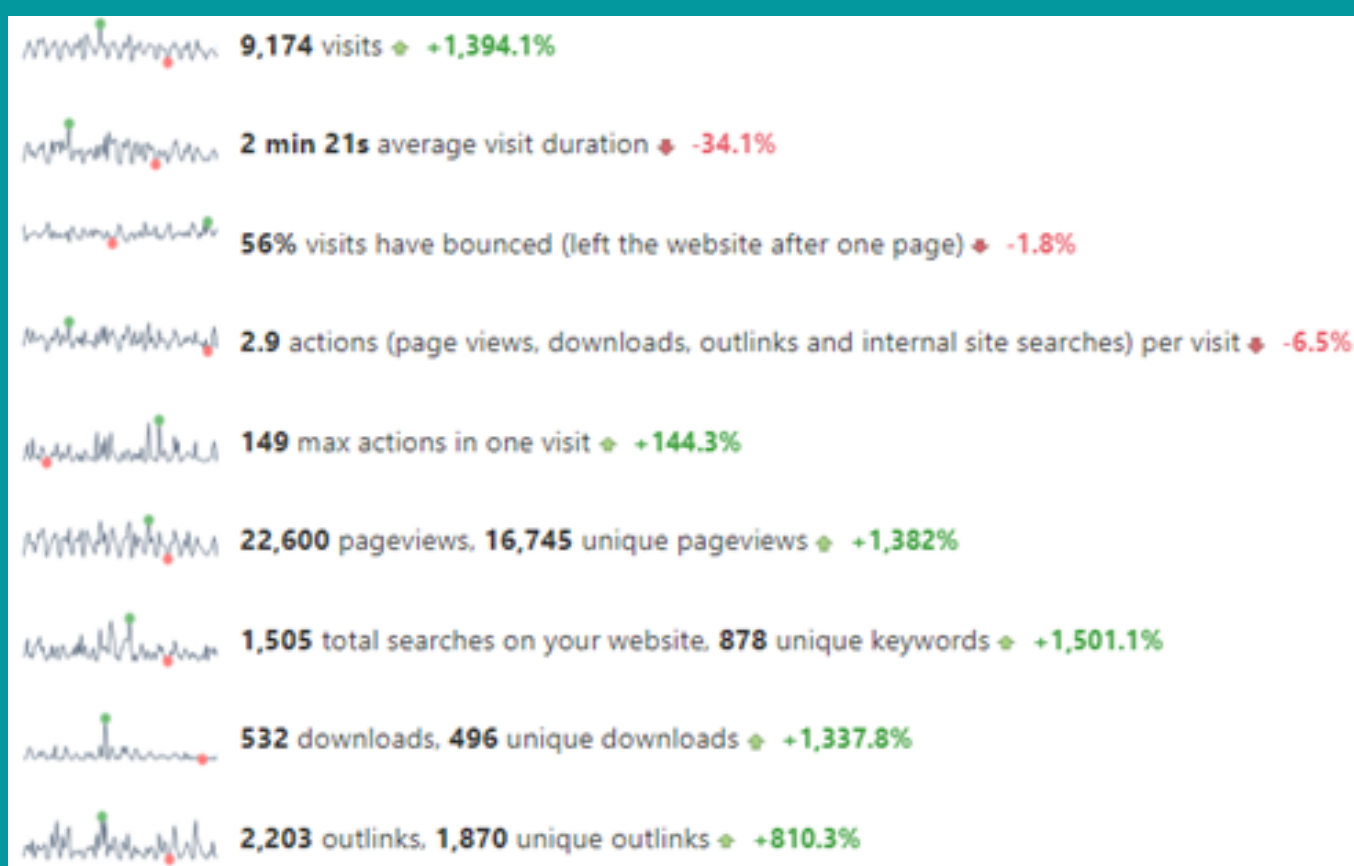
9,174 visits +1,394.1%

2 min 21s average visit duration -34.1%

56% visits have bounced (left the website after one page) -1.8%

2.9 actions (page views, downloads, outlinks and internal site searches) per visit -6.5%

149 max actions in one visit +144.3%

22,600 pageviews, 16,745 unique pageviews +1,382%

1,505 total searches on your website, 878 unique keywords +1,501.1%

532 downloads, 496 unique downloads +1,337.8%

2,203 outlinks, 1,870 unique outlinks +810.3%